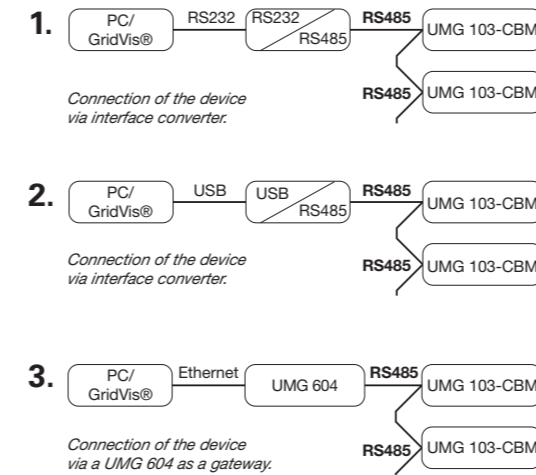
1. PC/ GridVis® RS232 RS232 RS485 RS485 UMG 103-CBM

Connection of the device via interface converter.

RS485 UMG 103-CBM

2. PC/ GridVis® USB USB RS485 RS485 UMG 103-CBM

Connection of the device via interface converter.

RS485 UMG 103-CBM

3. PC/ GridVis® Ethernet UMG 604 RS485 UMG 103-CBM

Connection of the device via a UMG 604 as a gateway.

RS485 UMG 103-CBM